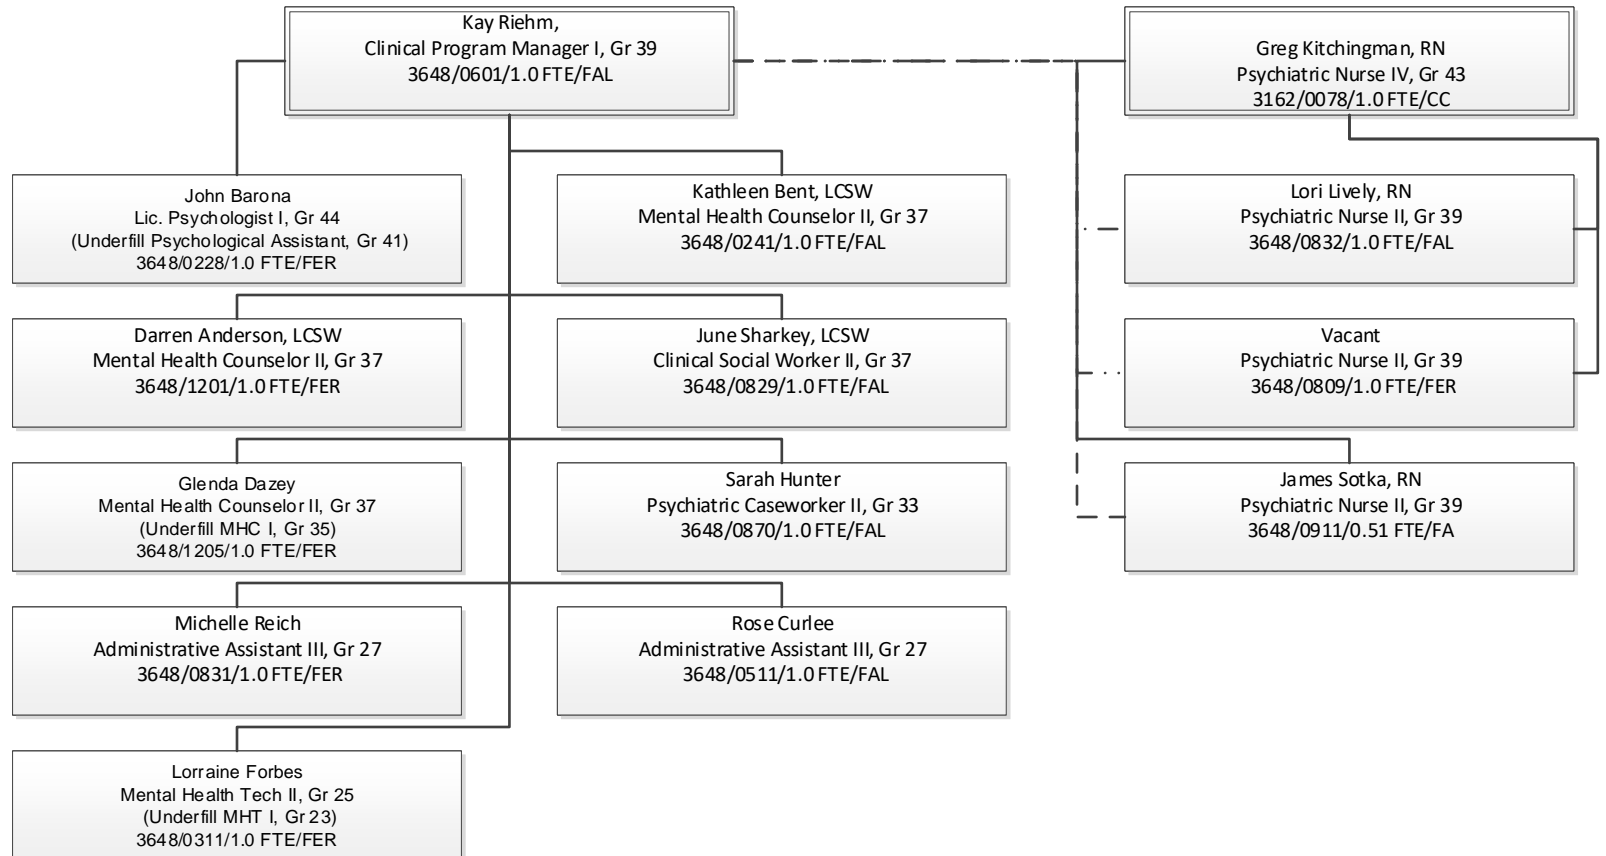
Kay Riehm,
Clinical Program Manager I, Gr 39
3648/0601/1.0 FTE/FAL

Greg Kitchingman, RN
Psychiatric Nurse IV, Gr 43
3162/0078/1.0 FTE/CC

John Barona
Lic. Psychologist I, Gr 44
(Underfill Psychological Assistant, Gr 41)
3648/0228/1.0 FTE/FER

Kathleen Bent, LCSW
Mental Health Counselor II, Gr 37
3648/0241/1.0 FTE/FAL

Lori Lively, RN
Psychiatric Nurse II, Gr 39
3648/0832/1.0 FTE/FAL

Darren Anderson, LCSW
Mental Health Counselor II, Gr 37
3648/1201/1.0 FTE/FER

June Sharkey, LCSW
Clinical Social Worker II, Gr 37
3648/0829/1.0 FTE/FAL

Vacant
Psychiatric Nurse II, Gr 39
3648/0809/1.0 FTE/FER

Glenda Dazey
Mental Health Counselor II, Gr 37
(Underfill MHC I, Gr 35)
3648/1205/1.0 FTE/FER

Sarah Hunter
Psychiatric Caseworker II, Gr 33
3648/0870/1.0 FTE/FAL

James Sotka, RN
Psychiatric Nurse II, Gr 39
3648/0911/0.51 FTE/FA

Michelle Reich
Administrative Assistant III, Gr 27
3648/0831/1.0 FTE/FER

Rose Curlee
Administrative Assistant III, Gr 27
3648/0511/1.0 FTE/FAL

Lorraine Forbes
Mental Health Tech II, Gr 25
(Underfill MHT I, Gr 23)
3648/0311/1.0 FTE/FER